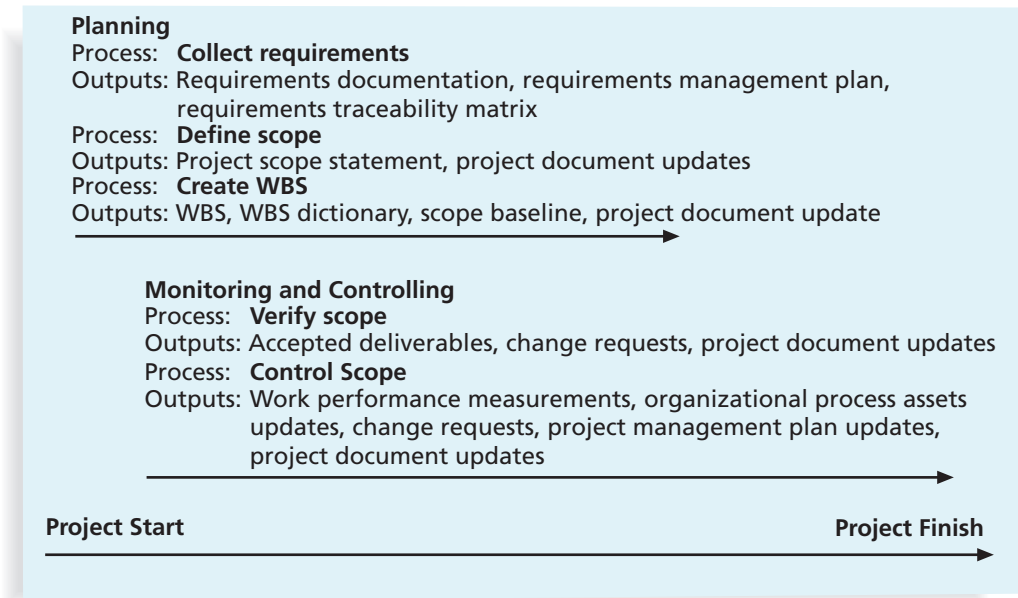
Planning
Process: Collect requirements
Outputs: Requirements documentation, requirements management plan, requirements traceability matrix
Process: Define scope
Outputs: Project scope statement, project document updates
Process: Create WBS
Outputs: WBS, WBS dictionary, scope baseline, project document update

Monitoring and Controlling
Process: Verify scope
Outputs: Accepted deliverables, change requests, project document updates
Process: Control Scope
Outputs: Work performance measurements, organizational process assets updates, change requests, project management plan updates, project document updates

Project Start

Project Finish